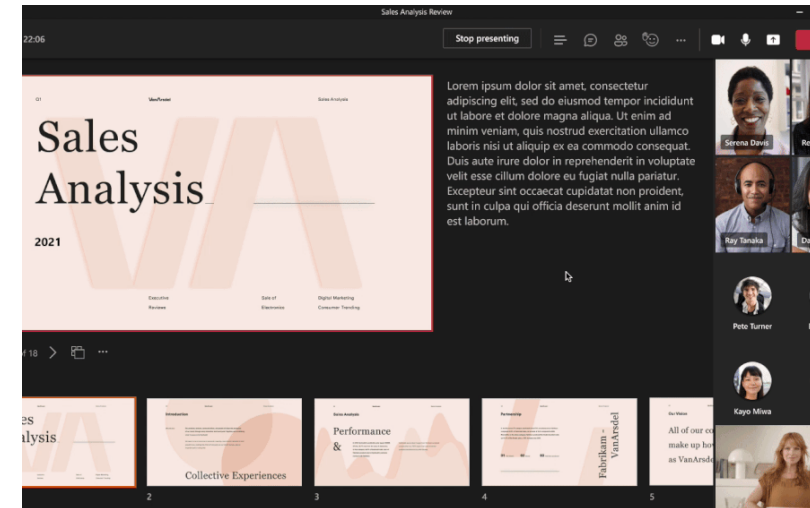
Sales Analysis Review

22:06

Stop presenting

01

VanArsdel

Sales Analysis

Sales Analysis

2021

Executive Reviews

Sale of Electronics

Digital Marketing Consumer Trending

Lorem ipsum dolor sit amet, consectetur adipiscing elit, sed do eiusmod tempor incididunt ut labore et dolore magna aliqua. Ut enim ad minim veniam, quis nostrud exercitation ullamco laboris nisi ut aliquip ex ea commodo consequat. Duis aute irure dolor in reprehenderit in voluptate velit esse cillum dolore eu fugiat nulla pariatur. Excepteur sint occaecat cupidatat non proident, sunt in culpa qui officia deserunt mollit anim id est laborum.

Serena Davis

Re

Ray Tanaka

Da

Pete Turner

Kayo Miwa

of 18

es
alysis

Introduction

Collective Experiences

2

Sales Analysis

Performance
&

3

Partnership

Fabrikam + VanArsdel

4

Our Vision

All of our co
make up ho
as VanArsde

5